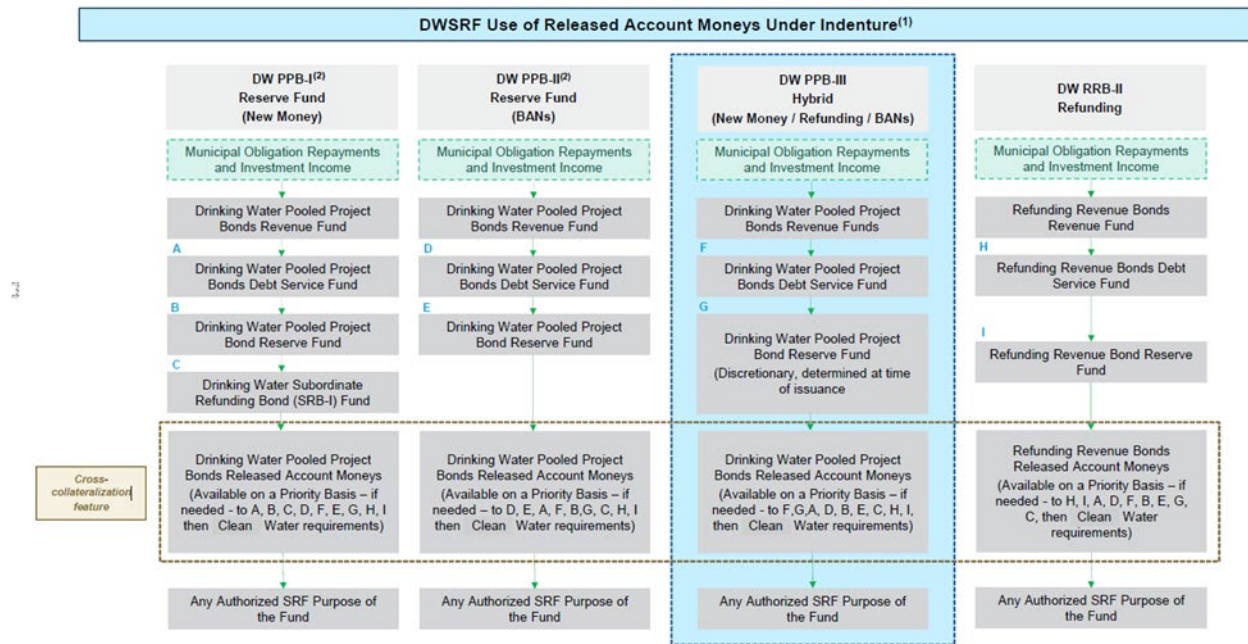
DWSRF Use of Released Account Moneys Under Indenture$^{(1)}$

DW PPB-I$^{(2)}$ Reserve Fund (New Money)

Municipal Obligation Repayments and Investment Income

Drinking Water Pooled Project Bonds Revenue Fund

A

Drinking Water Pooled Project Bonds Debt Service Fund

B

Drinking Water Pooled Project Bond Reserve Fund

C

Drinking Water Subordinate Refunding Bond (SRB-I) Fund

Drinking Water Pooled Project Bonds Released Account Moneys (Available on a Priority Basis – if needed – to A, B, C, D, F, E, G, H, I then Clean Water requirements)

Any Authorized SRF Purpose of the Fund

DW PPB-II$^{(2)}$ Reserve Fund (BANs)

Municipal Obligation Repayments and Investment Income

Drinking Water Pooled Project Bonds Revenue Fund

D

Drinking Water Pooled Project Bonds Debt Service Fund

E

Drinking Water Pooled Project Bond Reserve Fund

Drinking Water Pooled Project Bonds Released Account Moneys (Available on a Priority Basis – if needed – to D, E, A, F, B,G, C, H, I then Clean Water requirements)

Any Authorized SRF Purpose of the Fund

DW PPB-III Hybrid (New Money / Refunding / BANs)

Municipal Obligation Repayments and Investment Income

Drinking Water Pooled Project Bonds Revenue Funds

F

Drinking Water Pooled Project Bonds Debt Service Fund

G

Drinking Water Pooled Project Bond Reserve Fund (Discretionary, determined at time of issuance)

Drinking Water Pooled Project Bonds Released Account Moneys (Available on a Priority Basis – if needed - to F,G,A, D, B, E, C, H, I, then Clean Water requirements)

Any Authorized SRF Purpose of the Fund

DW RRB-II Refunding

Municipal Obligation Repayments and Investment Income

Refunding Revenue Bonds Revenue Fund

H

Refunding Revenue Bonds Debt Service Fund

I

Refunding Revenue Bond Reserve Fund

Refunding Revenue Bonds Released Account Moneys (Available on a Priority Basis – if needed - to H, I, A, D, F, B, E, G, C, then Clean Water requirements)

Any Authorized SRF Purpose of the Fund

Cross-collateralization feature